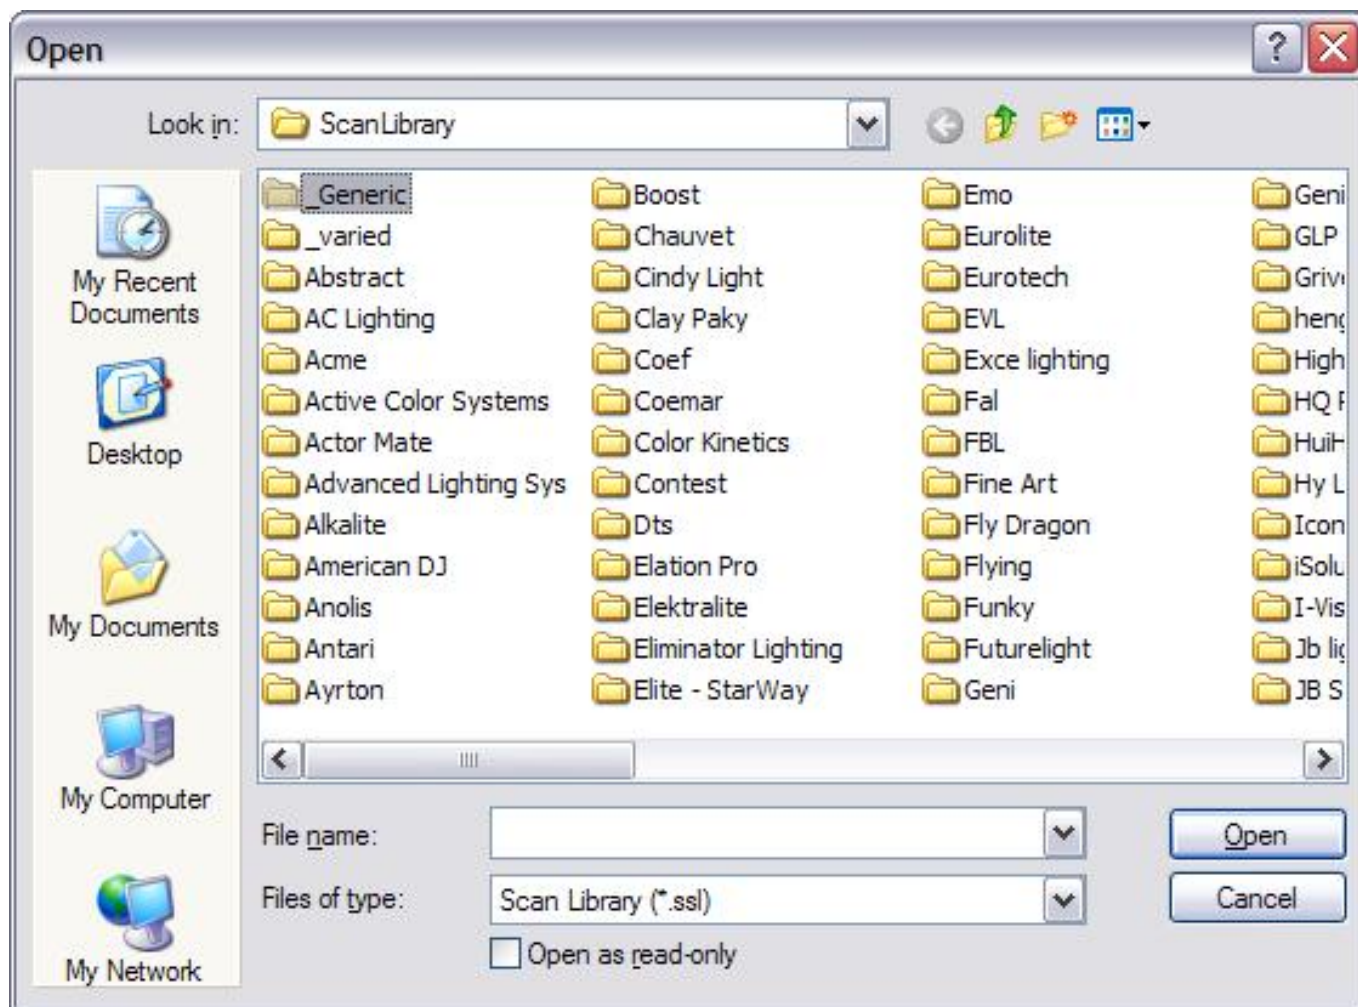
Open

Look in: ScanLibrary

My Recent Documents

Desktop

My Documents

My Computer

My Network

_Generic
_varied
Abstract
AC Lighting
Acme
Active Color Systems
Actor Mate
Advanced Lighting Sys
Alkalite
American DJ
Anolis
Antari
Ayrton

Boost
Chauvet
Cindy Light
Clay Paky
Coef
Coemar
Color Kinetics
Contest
Dts
Elation Pro
Elektralite
Eliminator Lighting
Elite - StarWay

Emo
Eurolite
Eurotech
EVL
Exce lighting
Fal
FBL
Fine Art
Fly Dragon
Flying
Funky
Futurelight
Geni

Geni
GLP
Griv
hen
High
HQ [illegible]
Hui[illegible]
Hy L
Icon
iSolu
I-Vis
Jb li
JB S

File name:
Files of type: Scan Library (*.ssl)
Open as read-only

Open
Cancel